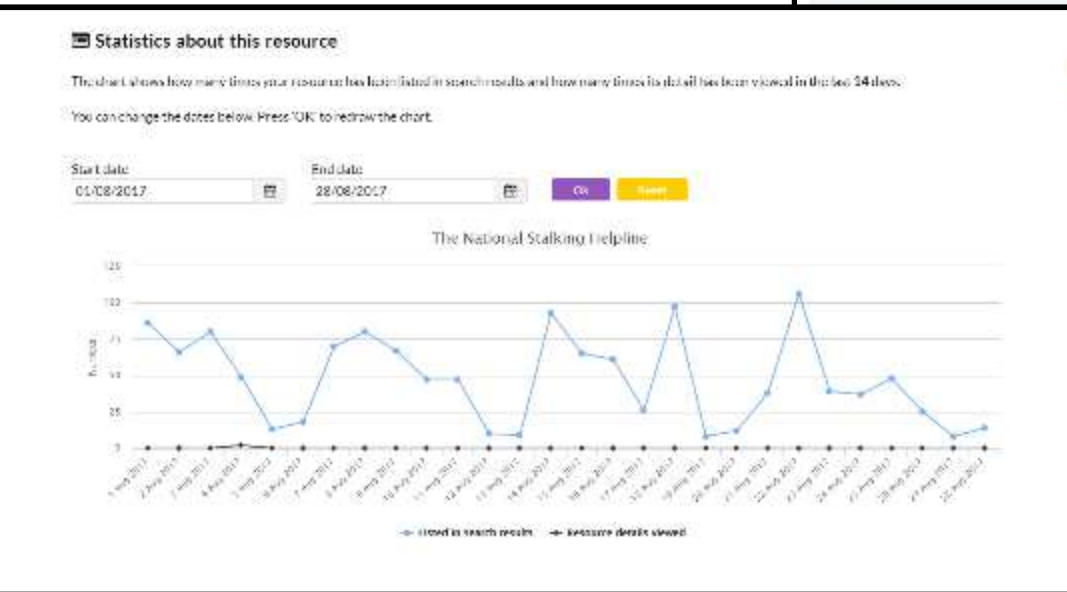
Statistics about this resource

The chart shows how many times your resource has been listed in search results and how many times its detail has been viewed in the last 14 days.

You can change the dates below. Press 'OK' to redraw the chart.

Start date
01/08/2017

End date
28/08/2017

Ok

Reset

The National Stalking Helpline

125
100
75
50
25
0

Amount

1 Aug 2017
2 Aug 2017
3 Aug 2017
4 Aug 2017
5 Aug 2017
6 Aug 2017
7 Aug 2017
8 Aug 2017
9 Aug 2017
10 Aug 2017
11 Aug 2017
12 Aug 2017
13 Aug 2017
14 Aug 2017
15 Aug 2017
16 Aug 2017
17 Aug 2017
18 Aug 2017
19 Aug 2017
20 Aug 2017
21 Aug 2017
22 Aug 2017
23 Aug 2017
24 Aug 2017
25 Aug 2017
26 Aug 2017
27 Aug 2017
28 Aug 2017

Listed in search results
Resource details viewed